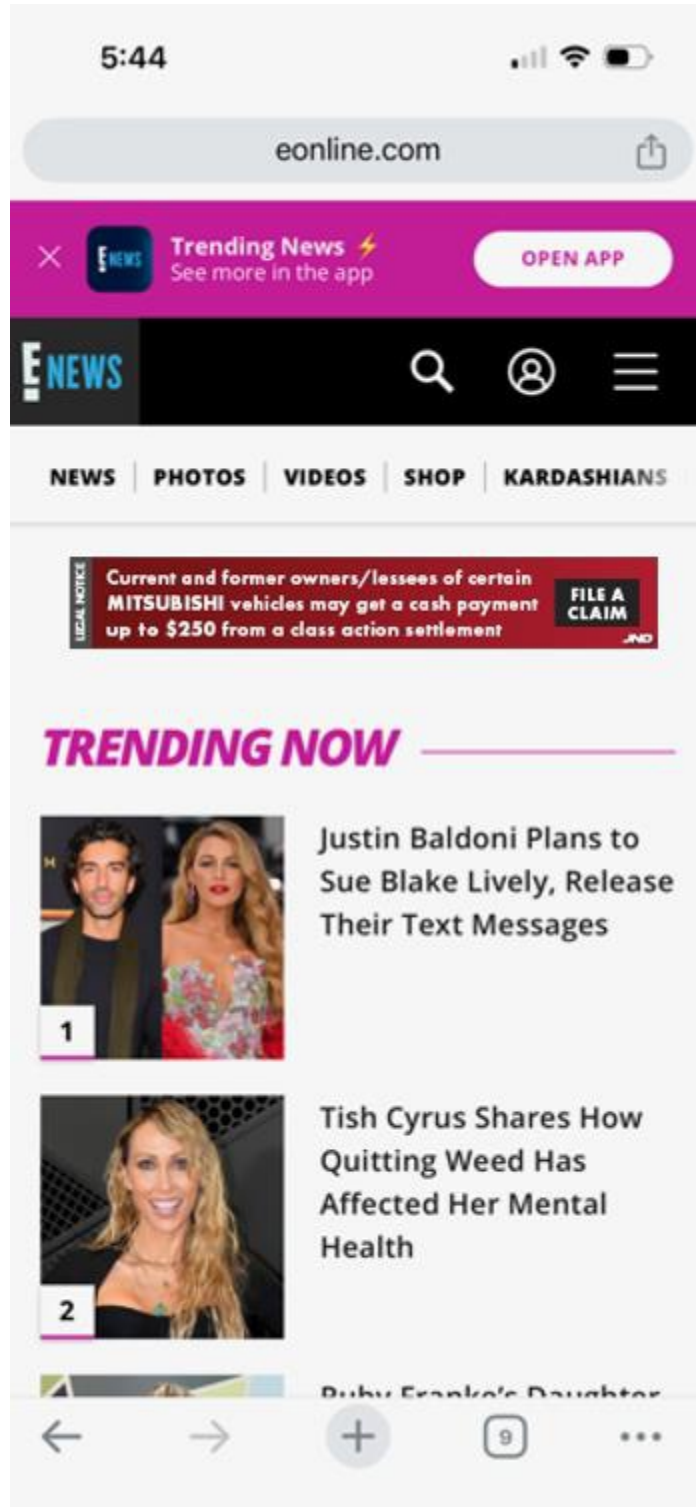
5:44

eonline.com

Trending News ⚡
See more in the app

OPEN APP

E NEWS

NEWS | PHOTOS | VIDEOS | SHOP | KARDASHIANS

LEGAL NOTICE
Current and former owners/lessees of certain MITSUBISHI vehicles may get a cash payment up to $250 from a class action settlement
FILE A CLAIM
JND

TRENDING NOW

1
Justin Baldoni Plans to Sue Blake Lively, Release Their Text Messages

2
Tish Cyrus Shares How Quitting Weed Has Affected Her Mental Health

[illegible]

9